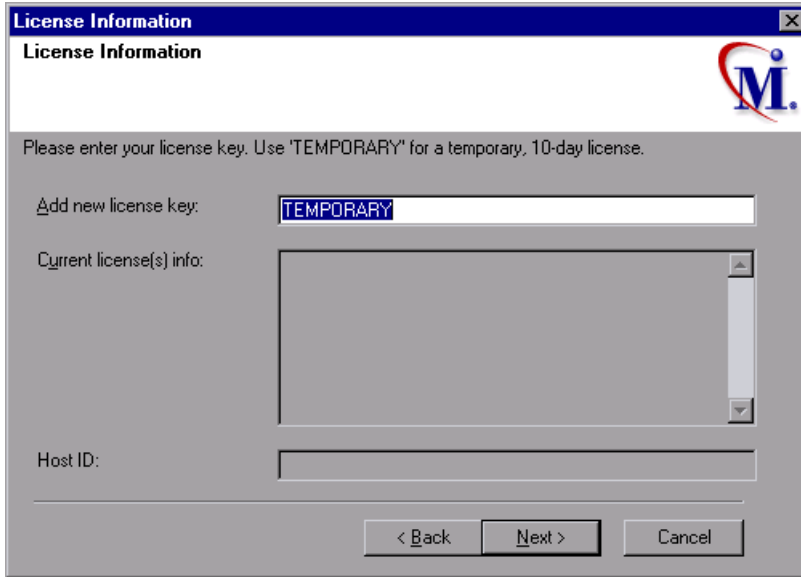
License Information

License Information

M.

Please enter your license key. Use 'TEMPORARY' for a temporary, 10-day license.

Add new license key: TEMPORARY

Current license(s) info:

Host ID:

< Back Next > Cancel